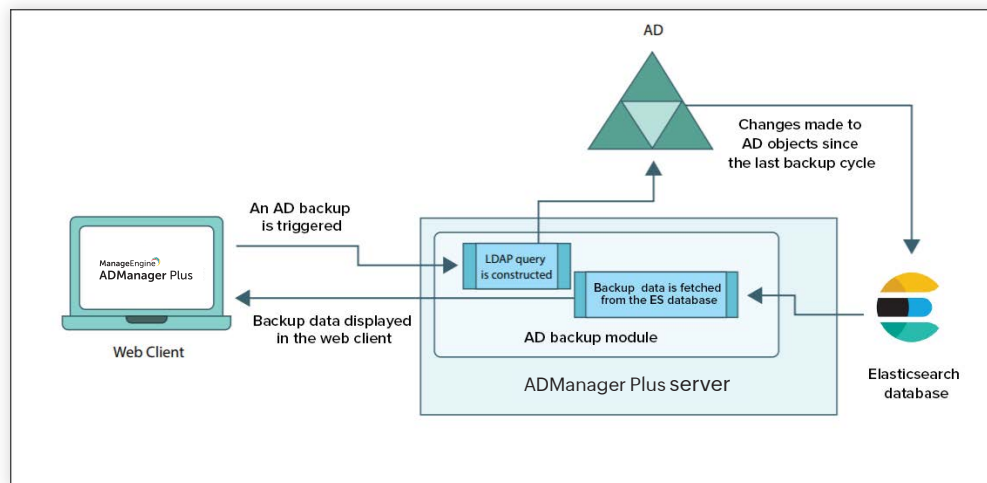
AD

Changes made to AD objects since the last backup cycle

An AD backup is triggered

ManageEngine
ADManager Plus

Web Client

LDAP query is constructed

Backup data is fetched from the ES database

Backup data displayed in the web client

AD backup module

ADManager Plus server

Elasticsearch database